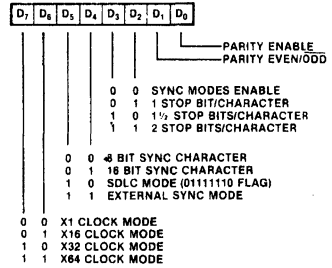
| $D_7$ | $D_6$ | $D_5$ | $D_4$ | $D_3$ | $D_2$ | $D_1$ | $D_0$ |
|---|---|---|---|---|---|---|---|

PARITY ENABLE
PARITY EVEN/$\overline{ODD}$

0 0 SYNC MODES ENABLE
0 1 1 STOP BIT/CHARACTER
1 0 1½ STOP BITS/CHARACTER
1 1 2 STOP BITS/CHARACTER

0 0 8 BIT SYNC CHARACTER
0 1 16 BIT SYNC CHARACTER
1 0 SDLC MODE (01111110 FLAG)
1 1 EXTERNAL SYNC MODE

0 0 X1 CLOCK MODE
0 1 X16 CLOCK MODE
1 0 X32 CLOCK MODE
1 1 X64 CLOCK MODE